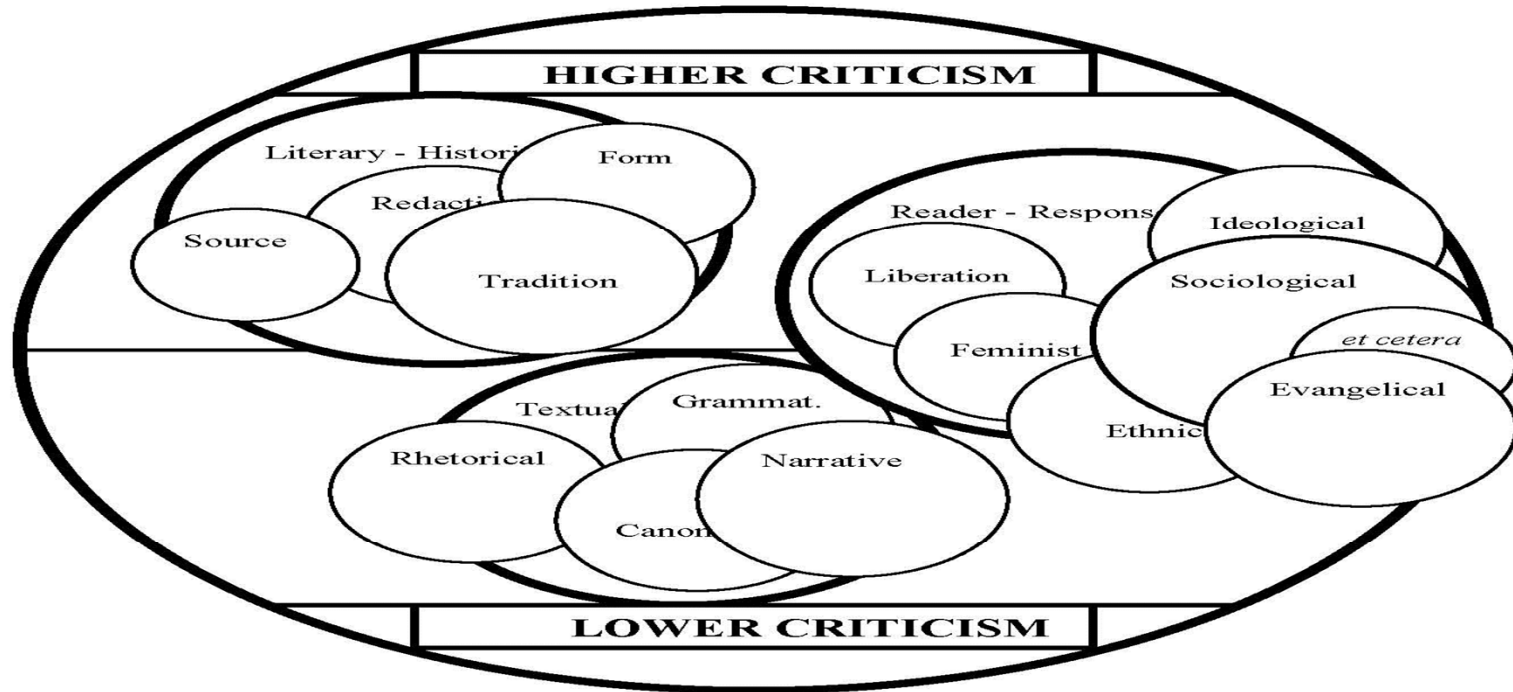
HIGHER CRITICISM

Literary - Histori

Form

Redacti

Source

Tradition

Reader - Respons

Ideological

Liberation

Sociological

Feminist

et cetera

Evangelical

Ethnic

Textua

Grammat.

Rhetorical

Narrative

Canon

LOWER CRITICISM